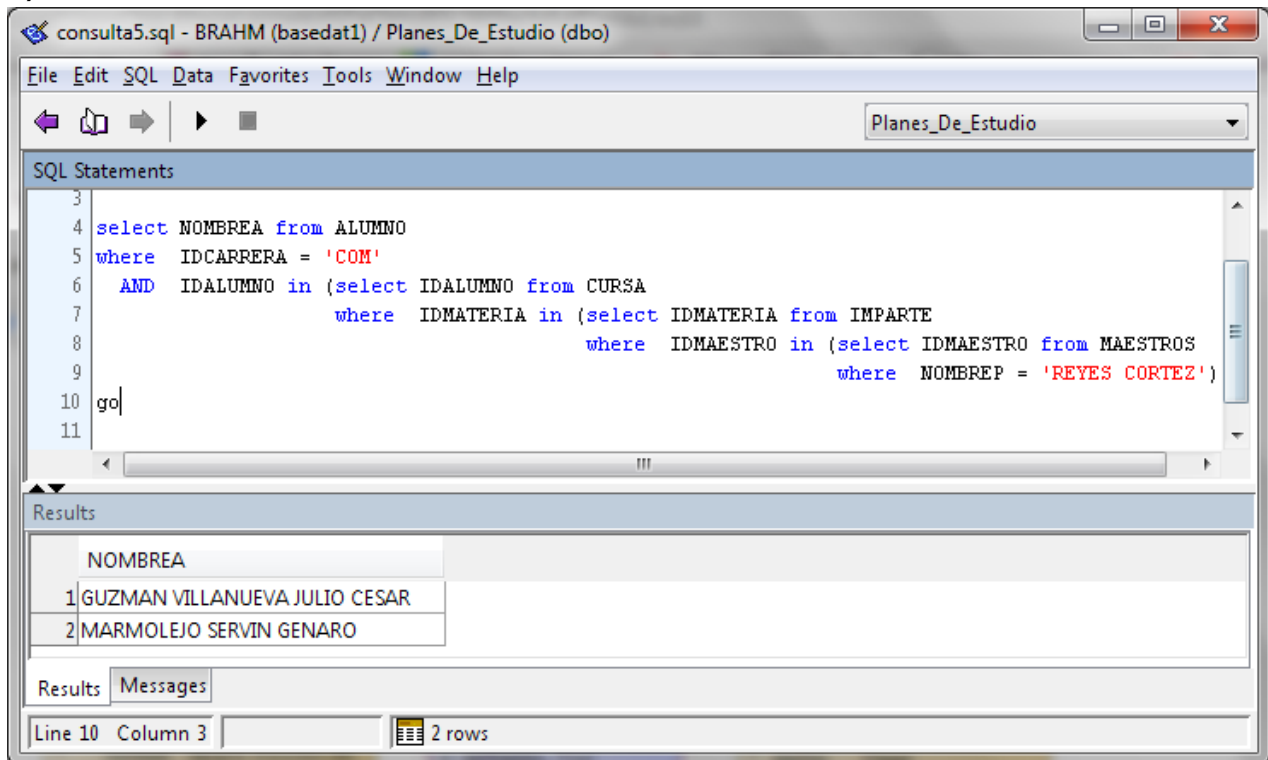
consulta5.sql - BRAHM (basedat1) / Planes_De_Estudio (dbo)

File Edit SQL Data Favorites Tools Window Help

Planes_De_Estudio

SQL Statements

3
4 select NOMBREA from ALUMNO
5 where IDCARRERA = 'COM'
6 AND IDALUMNO in (select IDALUMNO from CURSA
7 where IDMATERIA in (select IDMATERIA from IMPARTE
8 where IDMAESTRO in (select IDMAESTRO from MAESTROS
9 where NOMBREP = 'REYES CORTEZ')
10 go
11

Results

| | NOMBREA |
|---|---|
| 1 | GUZMAN VILLANUEVA JULIO CESAR |
| 2 | MARMOLEJO SERVIN GENARO |

Results Messages

Line 10 Column 3 2 rows